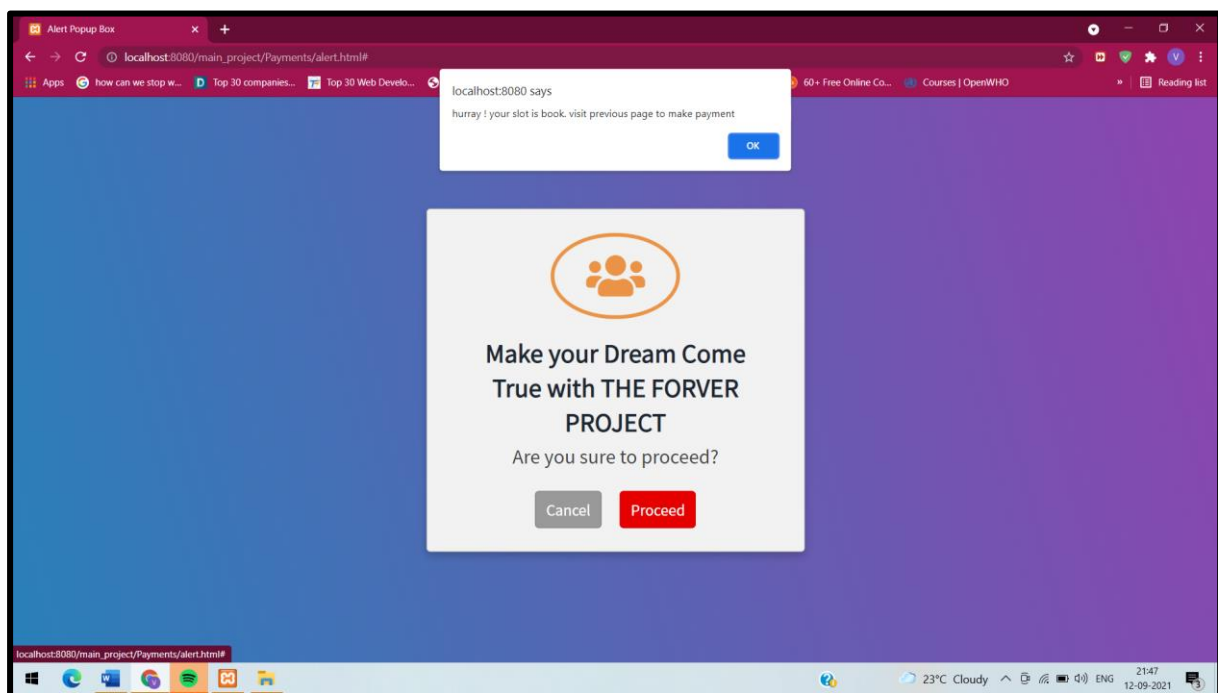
Alert Popup Box

localhost:8080/main_project/Payments/alert.html#

Apps how can we stop w... Top 30 companies... Top 30 Web Develo... 60+ Free Online Co... Courses | OpenWHO » Reading list

localhost:8080 says

hurray ! your slot is book. visit previous page to make payment

OK

Make your Dream Come True with THE FORVER PROJECT

Are you sure to proceed?

Cancel Proceed

localhost:8080/main_project/Payments/alert.html#

23°C Cloudy ENG 21:47 12-09-2021